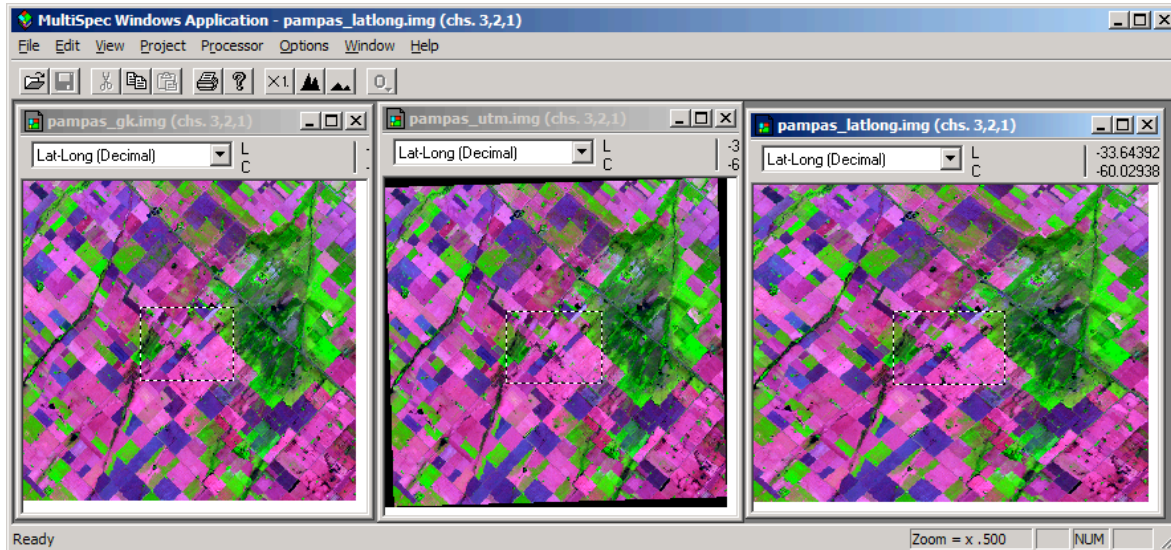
MultiSpec Windows Application - pampas_latlong.img (chs. 3,2,1)

File Edit View Project Processor Options Window Help

×1. 0

pampas_gk.img (chs. 3,2,1)

Lat-Long (Decimal) L C

pampas_utm.img (chs. 3,2,1)

Lat-Long (Decimal) L C -3 -6

pampas_latlong.img (chs. 3,2,1)

Lat-Long (Decimal) L C -33.64392 -60.02938

Ready Zoom = x .500 NUM